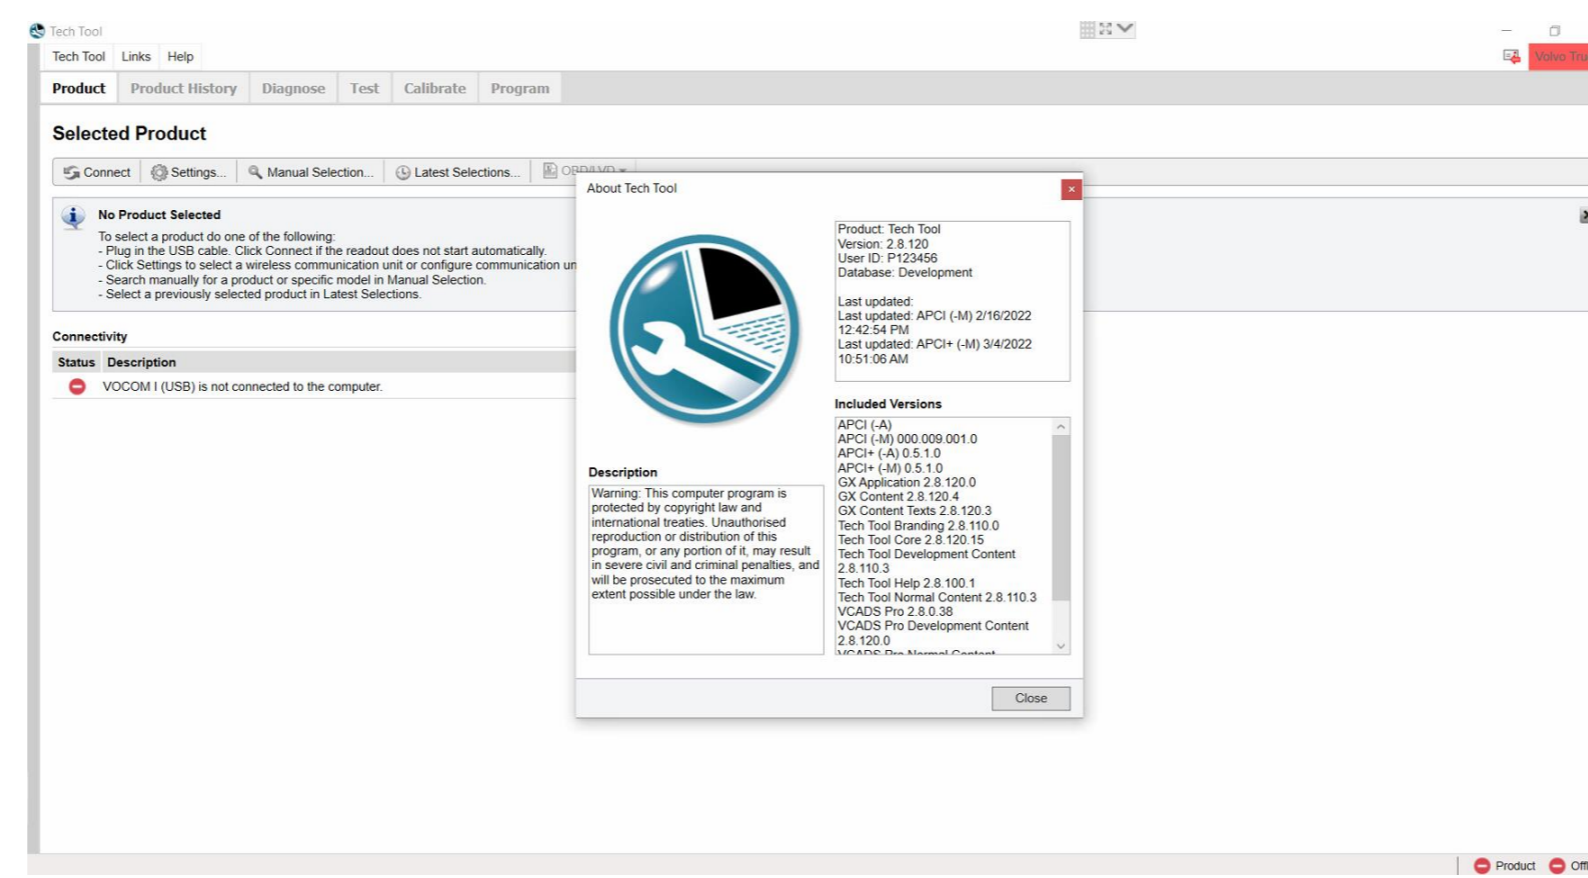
Tech Tool

Tech Tool Links Help

Volvo Tru

Product Product History Diagnose Test Calibrate Program

Selected Product

Connect Settings... Manual Selection... Latest Selections... OBD/VOD

No Product Selected

To select a product do one of the following:
- Plug in the USB cable. Click Connect if the readout does not start automatically.
- Click Settings to select a wireless communication unit or configure communication un
- Search manually for a product or specific model in Manual Selection.
- Select a previously selected product in Latest Selections.

Connectivity

| Status | Description |
|---|---|
| | VOCOM I (USB) is not connected to the computer. |

About Tech Tool

Product: Tech Tool
Version: 2.8.120
User ID: P123456
Database: Development

Last updated:
Last updated: APCI (-M) 2/16/2022 12:42:54 PM
Last updated: APCI+ (-M) 3/4/2022 10:51:06 AM

Included Versions

APCI (-A)
APCI (-M) 000.009.001.0
APCI+ (-A) 0.5.1.0
APCI+ (-M) 0.5.1.0
GX Application 2.8.120.0
GX Content 2.8.120.4
GX Content Texts 2.8.120.3
Tech Tool Branding 2.8.110.0
Tech Tool Core 2.8.120.15
Tech Tool Development Content 2.8.110.3
Tech Tool Help 2.8.100.1
Tech Tool Normal Content 2.8.110.3
VCADS Pro 2.8.0.38
VCADS Pro Development Content 2.8.120.0
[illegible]

Description

Warning: This computer program is protected by copyright law and international treaties. Unauthorised reproduction or distribution of this program, or any portion of it, may result in severe civil and criminal penalties, and will be prosecuted to the maximum extent possible under the law.

Close

Product Off